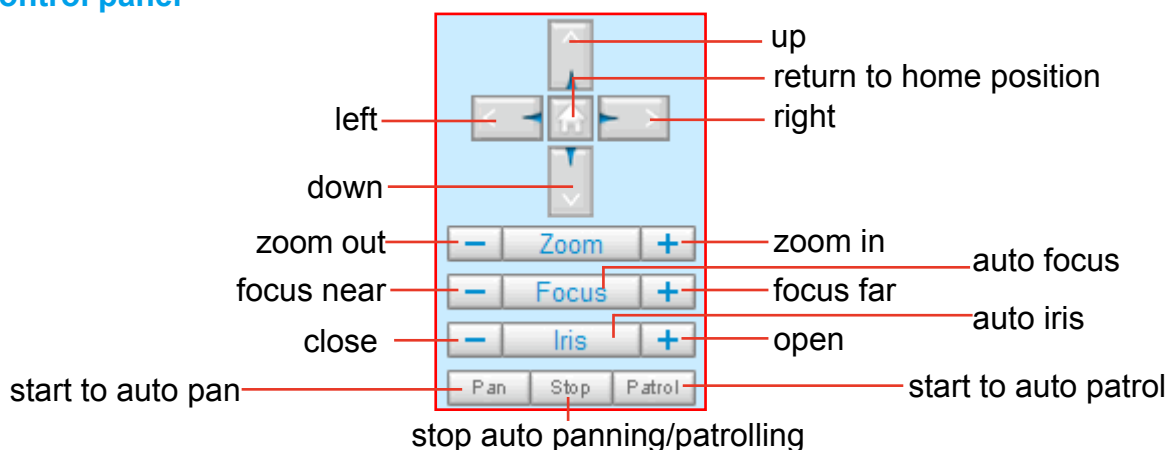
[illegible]ontrol panel

up

return to home position

left

right

down

zoom out

Zoom

zoom in

auto focus

focus near

Focus

focus far

auto iris

close

Iris

open

start to auto pan

Pan

Stop

Patrol

start to auto patrol

stop auto panning/patrolling